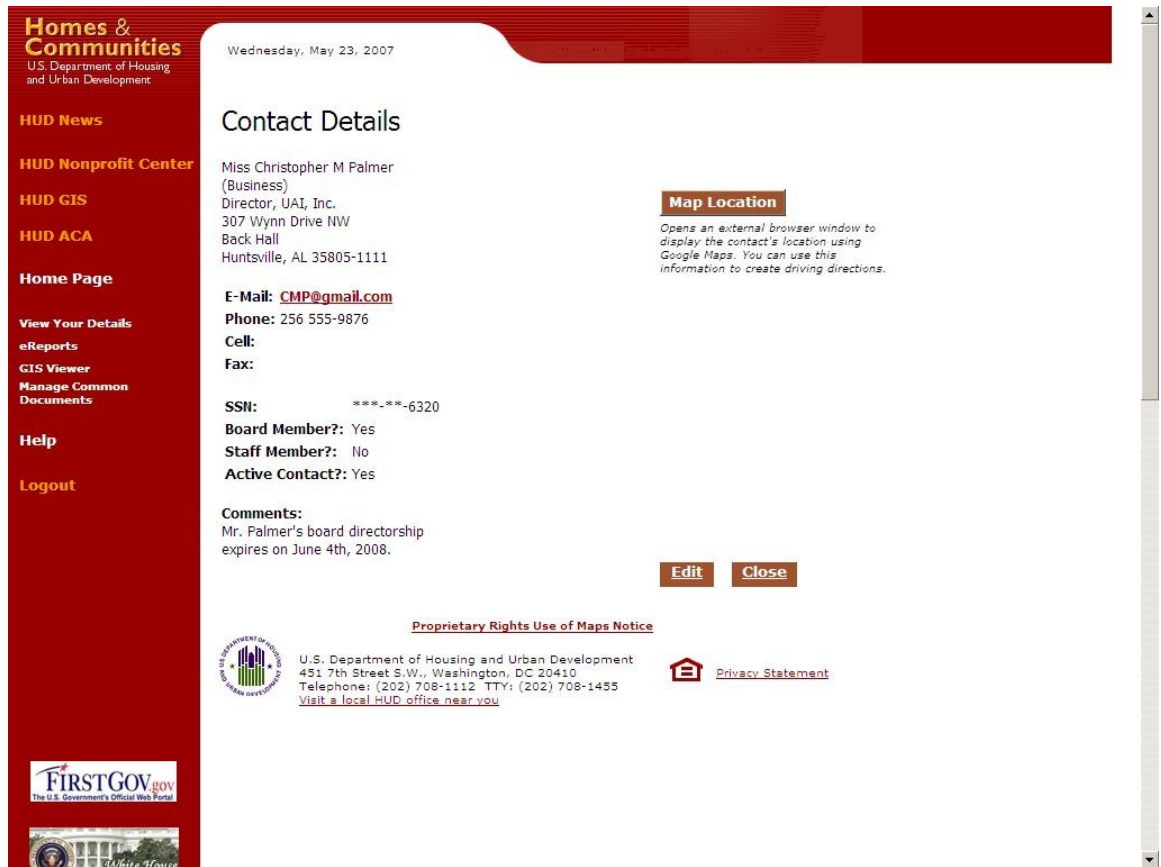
Homes & Communities
U.S. Department of Housing and Urban Development

HUD News

HUD Nonprofit Center

HUD GIS

HUD ACA

Home Page

View Your Details
eReports
GIS Viewer
Manage Common Documents

Help

Logout

FIRSTGOV.gov
The U.S. Government's Official Web Portal

White House

Wednesday, May 23, 2007

Contact Details

Miss Christopher M Palmer
(Business)
Director, UAI, Inc.
307 Wynn Drive NW
Back Hall
Huntsville, AL 35805-1111

Map Location

Opens an external browser window to display the contact's location using Google Maps. You can use this information to create driving directions.

E-Mail: CMP@gmail.com
Phone: 256 555-9876
Cell:
Fax:

SSN: ***-**-6320
Board Member?: Yes
Staff Member?: No
Active Contact?: Yes

Comments:
Mr. Palmer's board directorship expires on June 4th, 2008.

Edit Close

Proprietary Rights Use of Maps Notice

U.S. DEPARTMENT OF HOUSING AND URBAN DEVELOPMENT

U.S. Department of Housing and Urban Development
451 7th Street S.W., Washington, DC 20410
Telephone: (202) 708-1112 TTY: (202) 708-1455
Visit a local HUD office near you

Privacy Statement